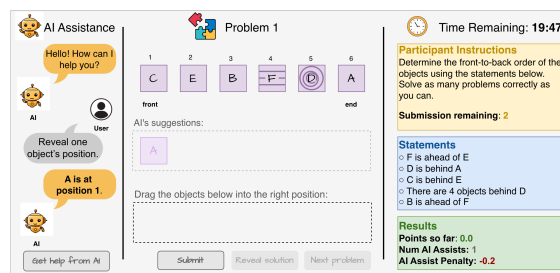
AI Assistance

Hello! How can I help you?

AI

User

Reveal one object's position.

A is at position 1.

AI

Get help from AI

Problem 1

1 2 3 4 5 6

C E B F D A

front end

AI's suggestions:

A

Drag the objects below into the right position:

Submit Reveal solution Next problem

Time Remaining: 19:47

Participant Instructions
Determine the front-to-back order of the objects using the statements below. Solve as many problems correctly as you can.

Submission remaining: 2

Statements
○ F is ahead of E
○ D is behind A
○ C is behind E
○ There are 4 objects behind D
○ B is ahead of F

Results
Points so far: 0.0
Num AI Assists: 1
AI Assist Penalty: -0.2